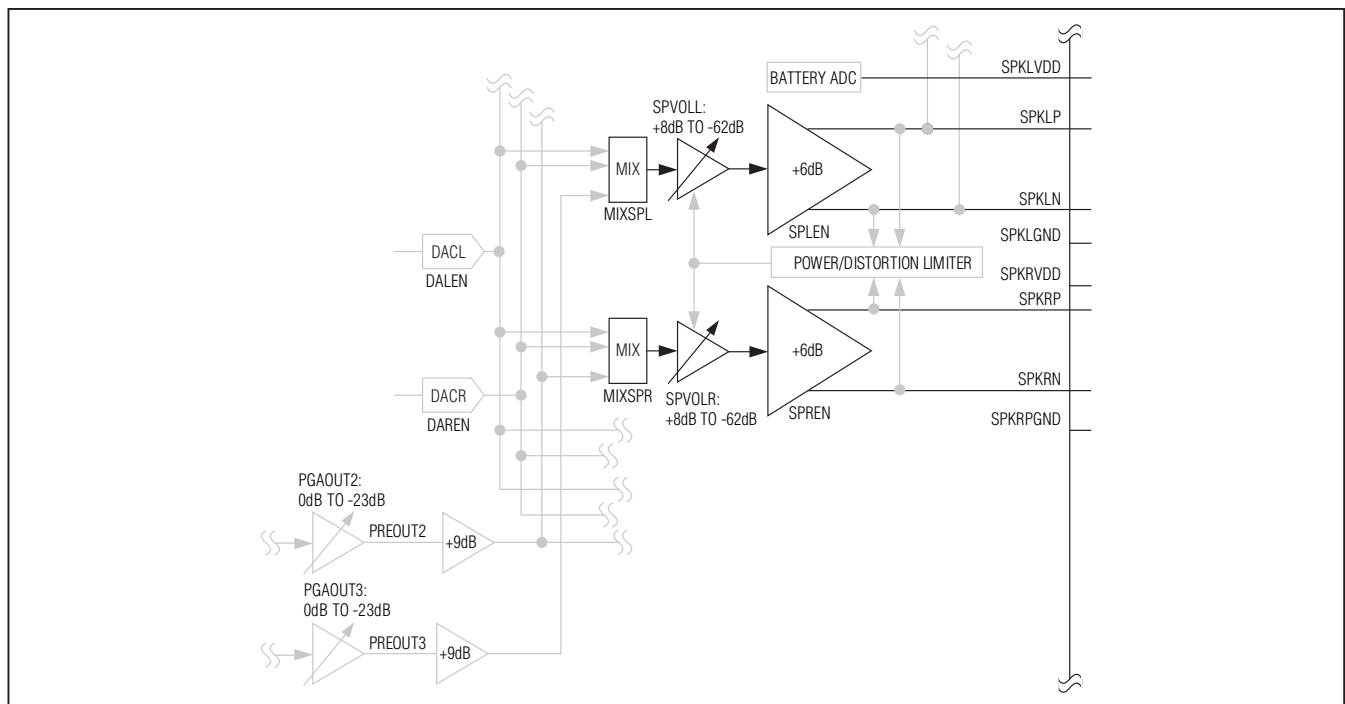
BATTERY ADC
SPKLVDD
SPVOLL:
+8dB TO -62dB
SPKLP
MIX
+6dB
MIXSPL
SPKLN
SPLEN
SPKLGND
DACL
DALEN
POWER/DISTORTION LIMITER
SPKRVDD
SPKRP
MIX
+6dB
MIXSPR
SPKRN
DACR
DAREN
SPVOLR:
+8dB TO -62dB
SPREN
SPKRPGND
PGAOUT2:
0dB TO -23dB
PREOUT2
+9dB
PGAOUT3:
0dB TO -23dB
PREOUT3
+9dB